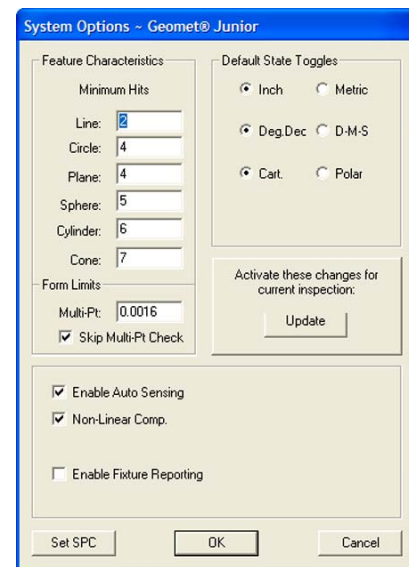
System Options ~ Geomet® Junior

Feature Characteristics

Minimum Hits

Line: 2

Circle: 4

Plane: 4

Sphere: 5

Cylinder: 6

Cone: 7

Form Limits

Multi-Pt: 0.0016

Skip Multi-Pt Check

Default State Toggles

Inch

Metric

Deg.Dec

D-M-S

Cart.

Polar

Activate these changes for current inspection:

Update

Enable Auto Sensing

Non-Linear Comp.

Enable Fixture Reporting

Set SPC

OK

Cancel